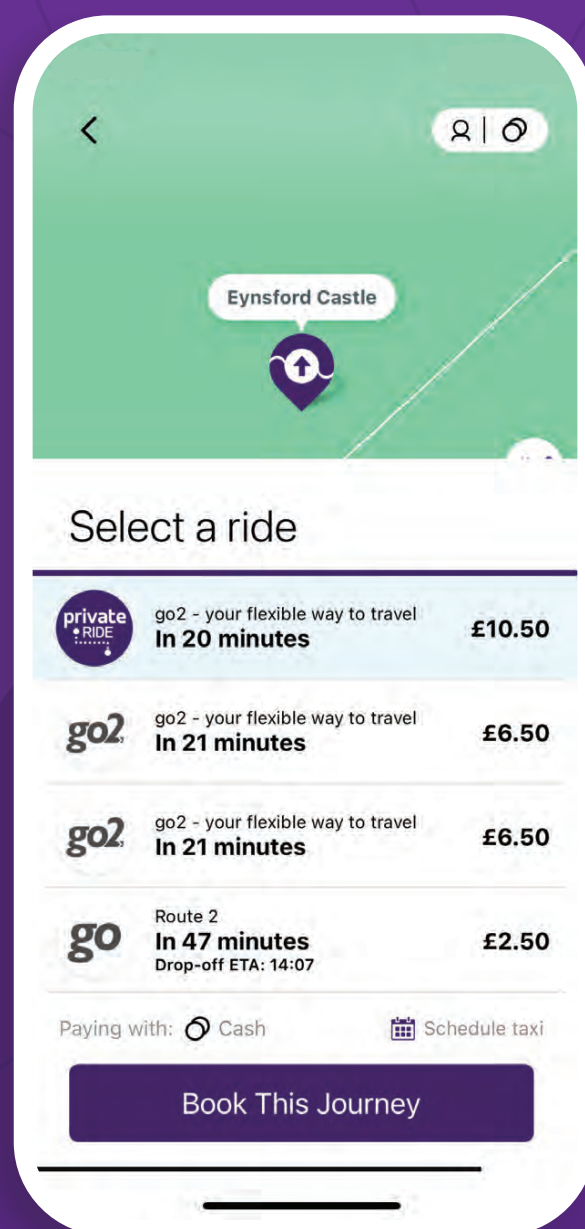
<

1 | 

Eynsford Castle

Select a ride

private RIDE

go2 - your flexible way to travel
In 20 minutes
£10.50

go2

go2 - your flexible way to travel
In 21 minutes
£6.50

go2

go2 - your flexible way to travel
In 21 minutes
£6.50

go

Route 2
In 47 minutes
Drop-off ETA: 14:07
£2.50

Paying with: Cash

Schedule taxi

Book This Journey